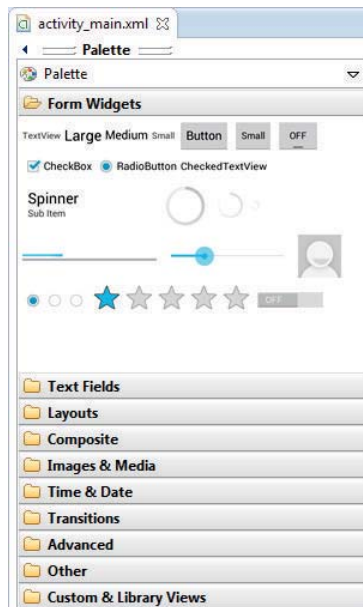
activity_main.xml ☒
Palette
Palette
Form Widgets
TextView Large Medium Small Button Small OFF
CheckBox RadioButton CheckedTextView
Spinner
Sub Item
OFF
Text Fields
Layouts
Composite
Images & Media
Time & Date
Transitions
Advanced
Other
Custom & Library Views